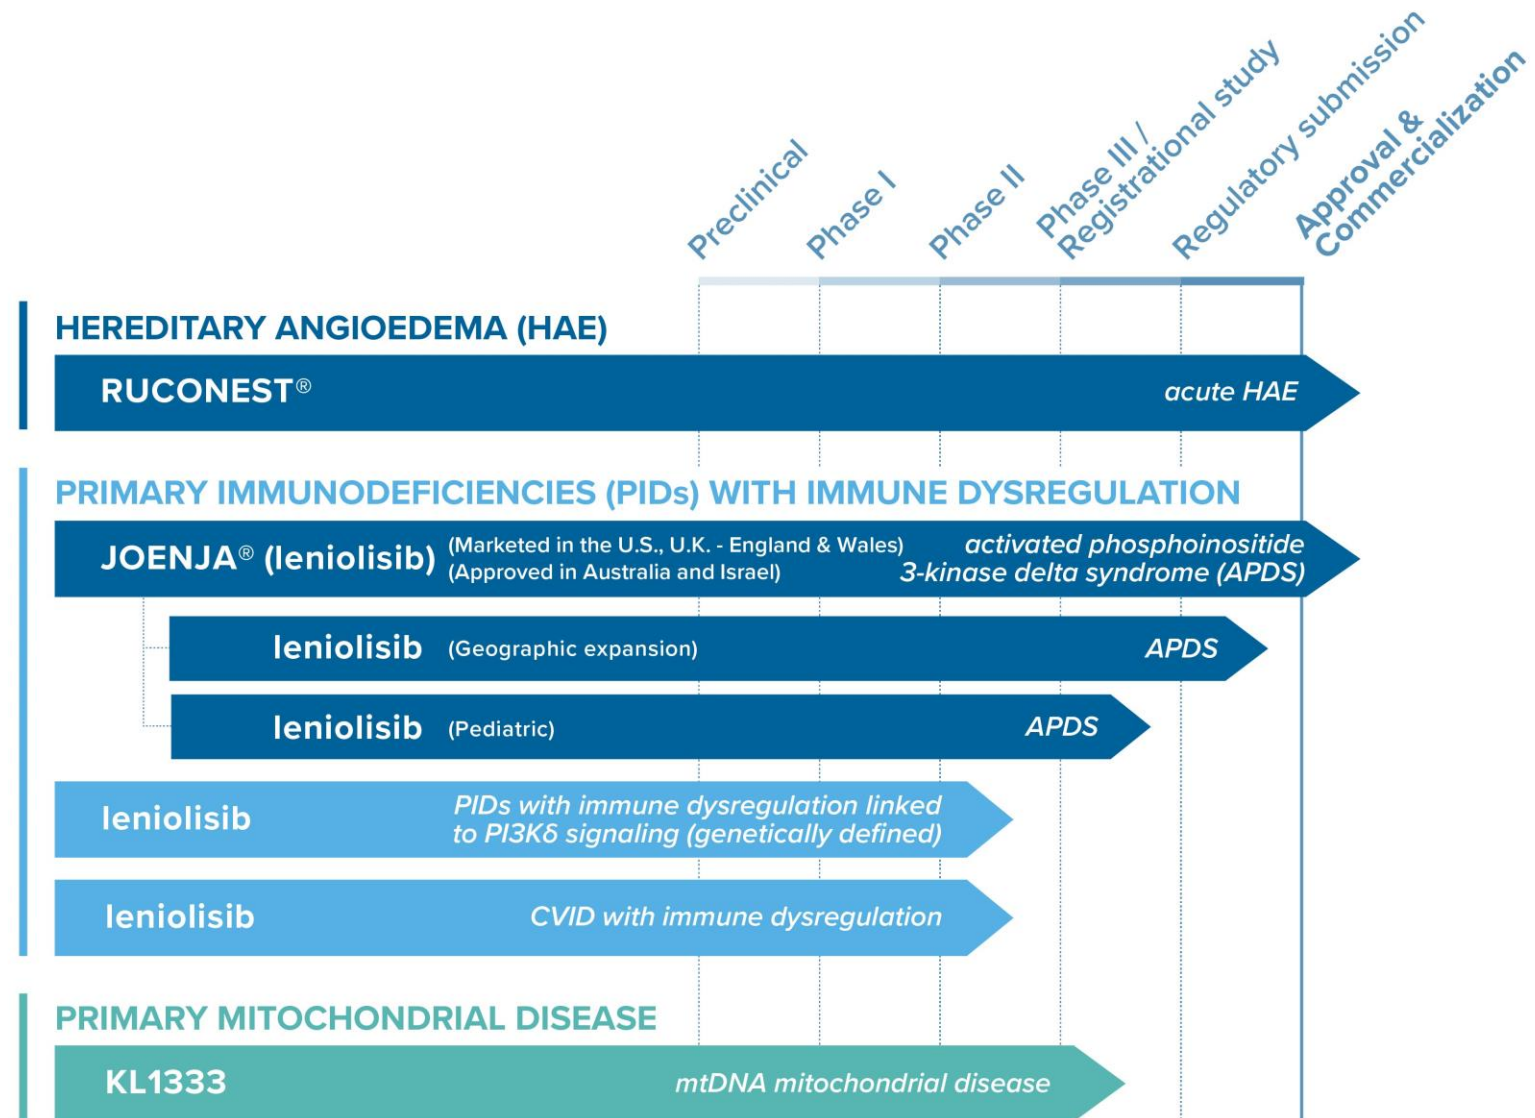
Preclinical
Phase I
Phase II
Phase III / Registrational study
Regulatory submission
Approval & Commercialization

HEREDITARY ANGIOEDEMA (HAE)

RUCONEST® acute HAE

PRIMARY IMMUNODEFICIENCIES (PIDs) WITH IMMUNE DYSREGULATION

JOENJA® (leniolisib) (Marketed in the U.S., U.K. - England & Wales) (Approved in Australia and Israel) activated phosphoinositide 3-kinase delta syndrome (APDS)

leniolisib (Geographic expansion) APDS

leniolisib (Pediatric) APDS

leniolisib PIDs with immune dysregulation linked to PI3Kδ signaling (genetically defined)

leniolisib CVID with immune dysregulation

PRIMARY MITOCHONDRIAL DISEASE

KL1333 mtDNA mitochondrial disease